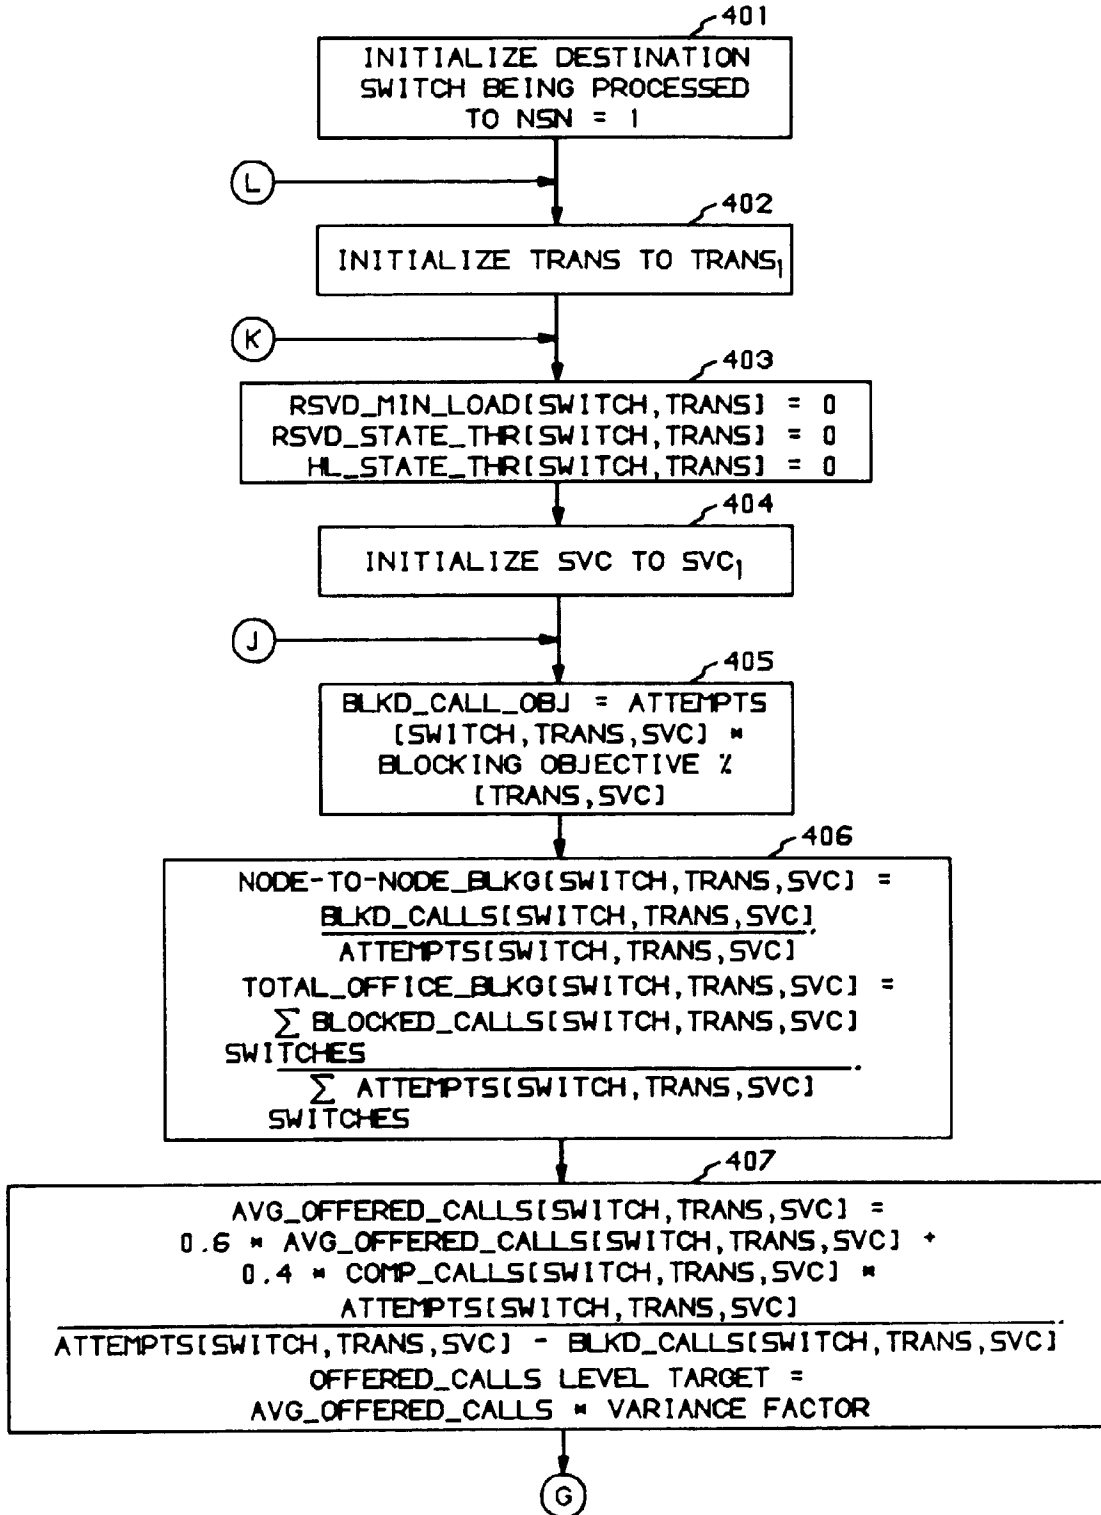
401

INITIALIZE DESTINATION SWITCH BEING PROCESSED TO NSN = 1

L

402

INITIALIZE TRANS TO $TRANS_1$

K

403

RSVD_MIN_LOAD[SWITCH,TRANS] = 0
RSVD_STATE_THR[SWITCH,TRANS] = 0
HL_STATE_THR[SWITCH,TRANS] = 0

404

INITIALIZE SVC TO $SVC_1$

J

405

BLKD_CALL_OBJ = ATTEMPTS [SWITCH,TRANS,SVC] * BLOCKING OBJECTIVE % [TRANS,SVC]

406

NODE-TO-NODE_BLKG[SWITCH,TRANS,SVC] = $\frac{\text{BLKD\_CALLS[SWITCH,TRANS,SVC]}}{\text{ATTEMPTS[SWITCH,TRANS,SVC]}}$.

TOTAL_OFFICE_BLKG[SWITCH,TRANS,SVC] = $\frac{\sum_{\text{SWITCHES}} \text{BLOCKED\_CALLS[SWITCH,TRANS,SVC]}}{\sum_{\text{SWITCHES}} \text{ATTEMPTS[SWITCH,TRANS,SVC]}}$.

407

AVG_OFFERED_CALLS[SWITCH,TRANS,SVC] = 0.6 * AVG_OFFERED_CALLS[SWITCH,TRANS,SVC] + $\frac{\text{0.4 * COMP\_CALLS[SWITCH,TRANS,SVC] * ATTEMPTS[SWITCH,TRANS,SVC]}}{\text{ATTEMPTS[SWITCH,TRANS,SVC] - BLKD\_CALLS[SWITCH,TRANS,SVC]}}$

OFFERED_CALLS LEVEL TARGET = AVG_OFFERED_CALLS * VARIANCE FACTOR

G